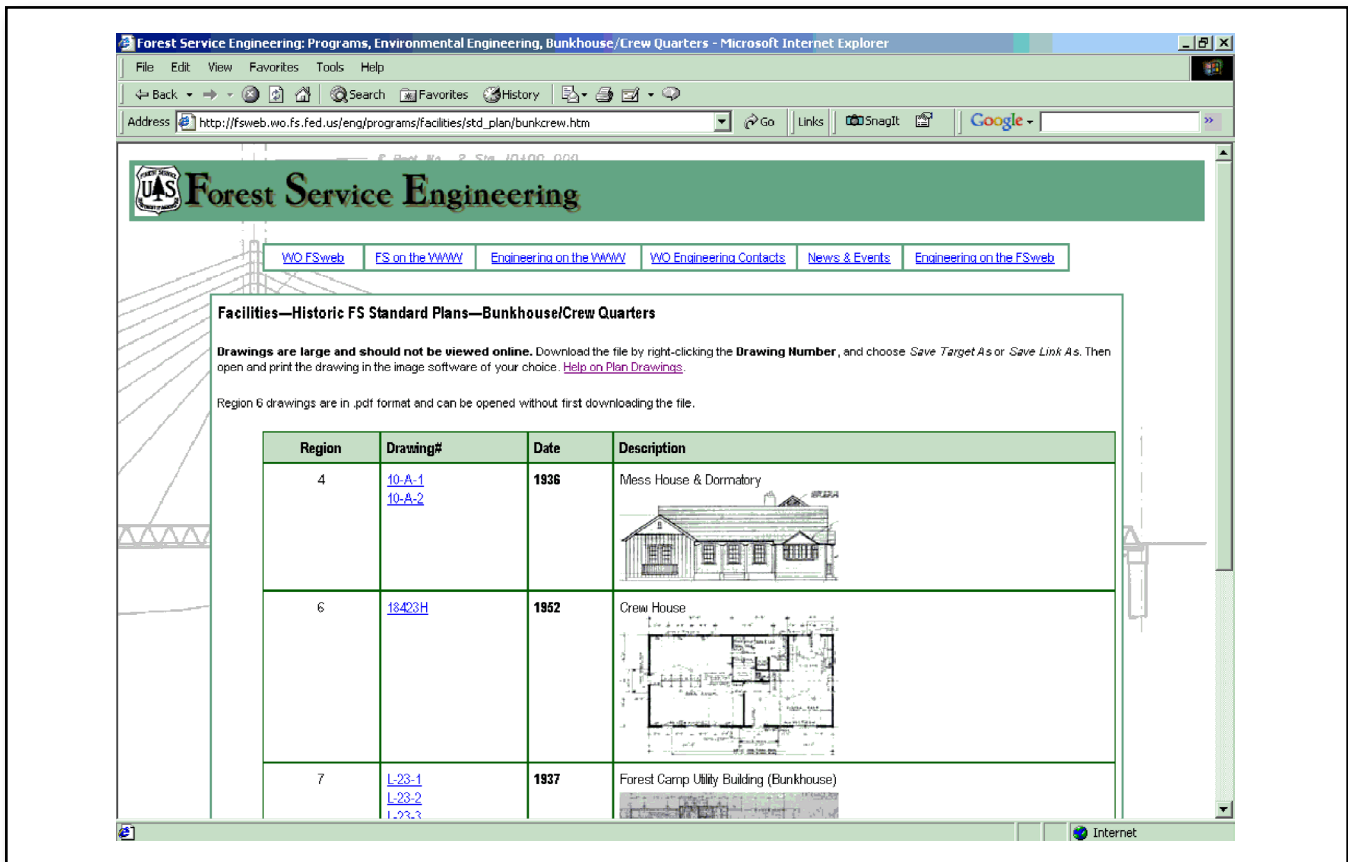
Forest Service Engineering: Programs, Environmental Engineering, Bunkhouse/Crew Quarters - Microsoft Internet Explorer

File Edit View Favorites Tools Help

Back Search Favorites History

Address http://fsweb.wo.fs.fed.us/eng/programs/facilities/std_plan/bunkcrew.htm Go Links SnagIt Google

Forest Service Engineering

WO FSweb | FS on the WWW | Engineering on the WWW | WO Engineering Contacts | News & Events | Engineering on the FSweb

Facilities—Historic FS Standard Plans—Bunkhouse/Crew Quarters

**Drawings are large and should not be viewed online.** Download the file by right-clicking the **Drawing Number**, and choose *Save Target As* or *Save Link As*. Then open and print the drawing in the image software of your choice. Help on Plan Drawings.

Region 6 drawings are in .pdf format and can be opened without first downloading the file.

| Region | Drawing# | Date | Description |
|---|---|---|---|
| 4 | 10-A-1<br>10-A-2 | 1936 | Mess House & Dormatory |
| 6 | 18423H | 1952 | Crew House |
| 7 | L-23-1<br>L-23-2<br>L-23-3 | 1937 | Forest Camp Utility Building (Bunkhouse) |

Internet